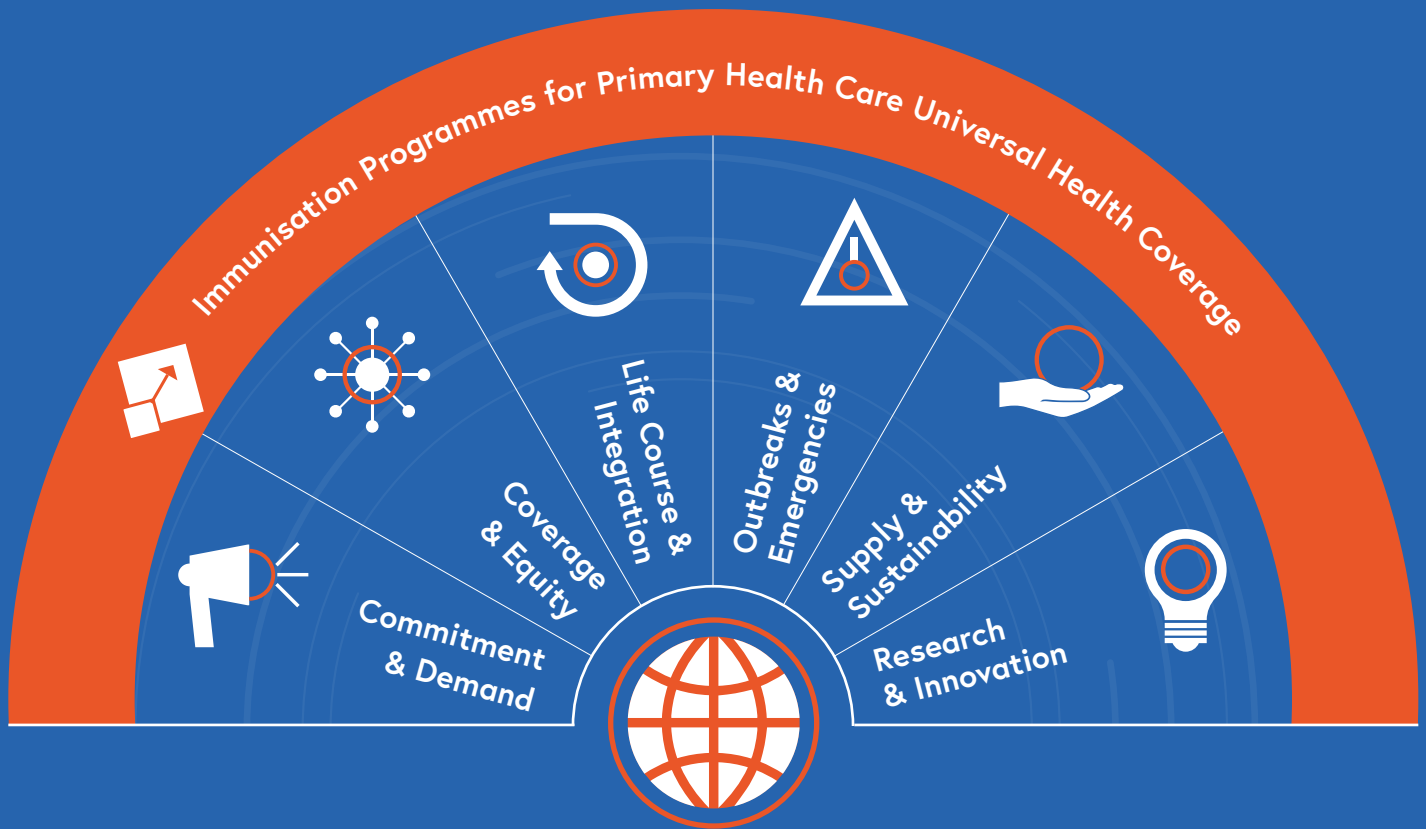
Immunisation Programmes for Primary Health Care Universal Health Coverage

Commitment & Demand

Coverage & Equity

Life Course & Integration

Outbreaks & Emergencies

Supply & Sustainability

Research & Innovation